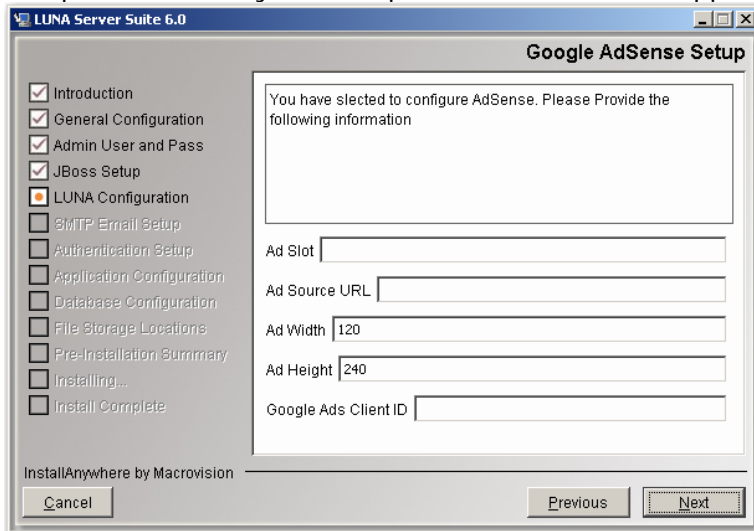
LUNA Server Suite 6.0

Google AdSense Setup

Introduction
General Configuration
Admin User and Pass
JBoss Setup
LUNA Configuration
SMTP Email Setup
Authentication Setup
Application Configuration
Database Configuration
File Storage Locations
Pre-Installation Summary
Installing...
Install Complete

You have slected to configure AdSense. Please Provide the following information

Ad Slot

Ad Source URL

Ad Width 120

Ad Height 240

Google Ads Client ID

InstallAnywhere by Macrovision

Cancel

Previous

Next